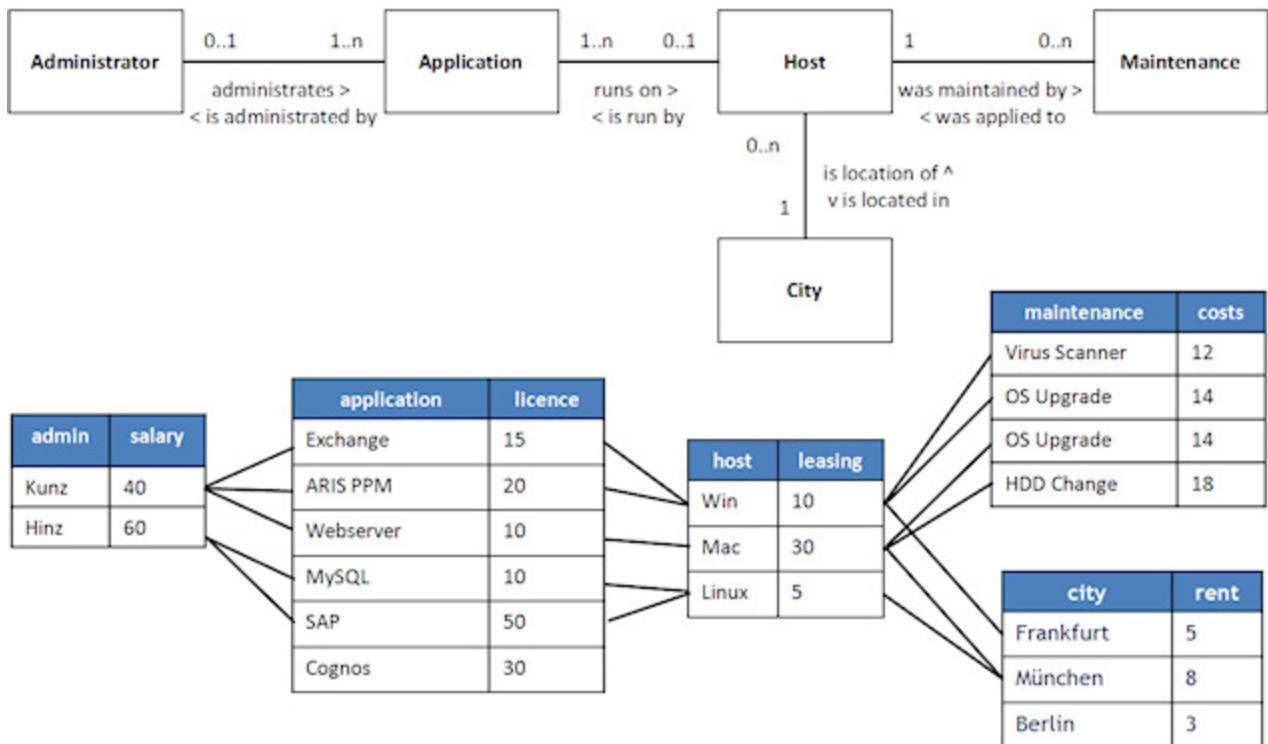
Administrator

0..1

1..n

administrates >
< is administrated by

Application

1..n

0..1

runs on >
< is run by

Host

1

0..n

was maintained by >
< was applied to

Maintenance

0..n

is location of ^
v is located in

1

City

| admin | salary |
|---|---|
| Kunz | 40 |
| Hinz | 60 |

| application | licence |
|---|---|
| Exchange | 15 |
| ARIS PPM | 20 |
| Webserver | 10 |
| MySQL | 10 |
| SAP | 50 |
| Cognos | 30 |

| host | leasing |
|---|---|
| Win | 10 |
| Mac | 30 |
| Linux | 5 |

| maintenance | costs |
|---|---|
| Virus Scanner | 12 |
| OS Upgrade | 14 |
| OS Upgrade | 14 |
| HDD Change | 18 |

| city | rent |
|---|---|
| Frankfurt | 5 |
| München | 8 |
| Berlin | 3 |